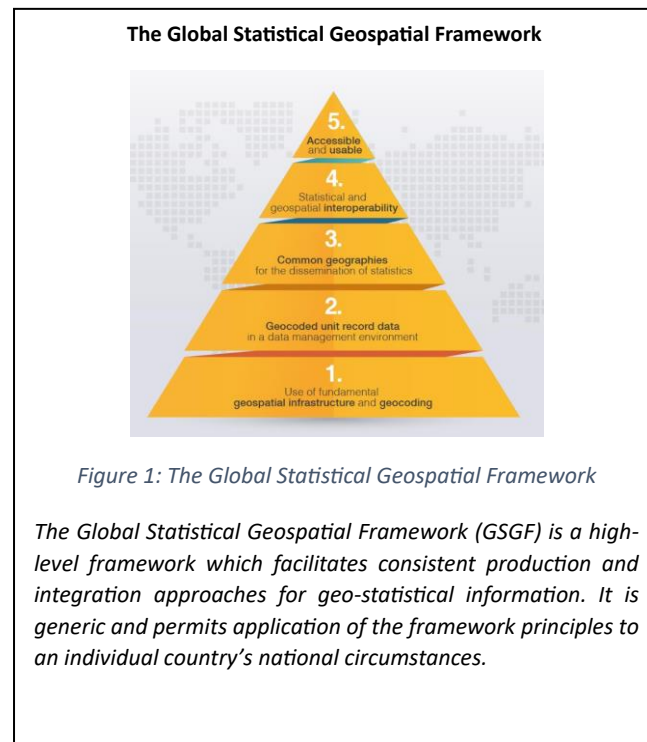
**The Global Statistical Geospatial Framework**

5.
Accessible and usable

4.
Statistical and geospatial interoperability

3.
Common geographies for the dissemination of statistics

2.
Geocoded unit record data in a data management environment

1.
Use of fundamental geospatial infrastructure and geocoding

*Figure 1: The Global Statistical Geospatial Framework*

*The Global Statistical Geospatial Framework (GSGF) is a high-level framework which facilitates consistent production and integration approaches for geo-statistical information. It is generic and permits application of the framework principles to an individual country's national circumstances.*